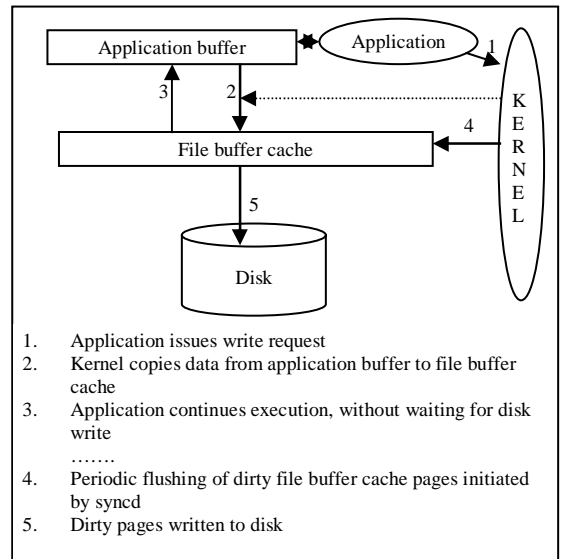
Application buffer

Application

1

3

2

K
E
R
N
E
L

4

File buffer cache

5

Disk

1. Application issues write request
2. Kernel copies data from application buffer to file buffer cache
3. Application continues execution, without waiting for disk write

…….

4. Periodic flushing of dirty file buffer cache pages initiated by syncd
5. Dirty pages written to disk